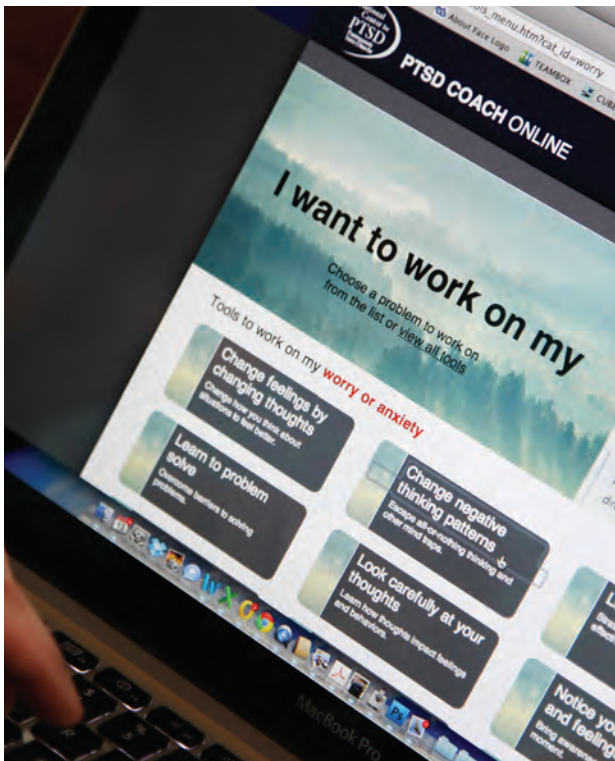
PTSD

_menu.htm?cat_id=worry

About Face Logo

TEAMBOX

PTSD COACH ONLINE

I want to work on my

Choose a problem to work on from the list or view all tools

Tools to work on my worry or anxiety

Change feelings by changing thoughts
Change how you think about situations to feel better.

Learn to problem solve
Overcome barriers to solving problems.

Change negative thinking patterns
Escape all-or-nothing thinking and other mind traps.

Look carefully at your thoughts
Learn how thoughts impact feelings and behaviors.

Notice yo and feeling
Bring awareness moment.

MacBook Pro